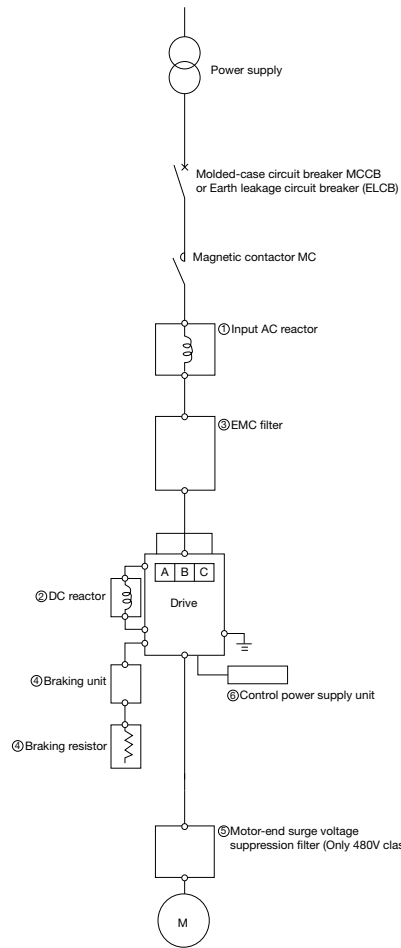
Power supply

Molded-case circuit breaker MCCB or Earth leakage circuit breaker (ELCB)

Magnetic contactor MC

①Input AC reactor

③EMC filter

A B C

Drive

②DC reactor

④Braking unit

⑥Control power supply unit

④Braking resistor

⑤Motor-end surge voltage suppression filter (Only 480V clas

M